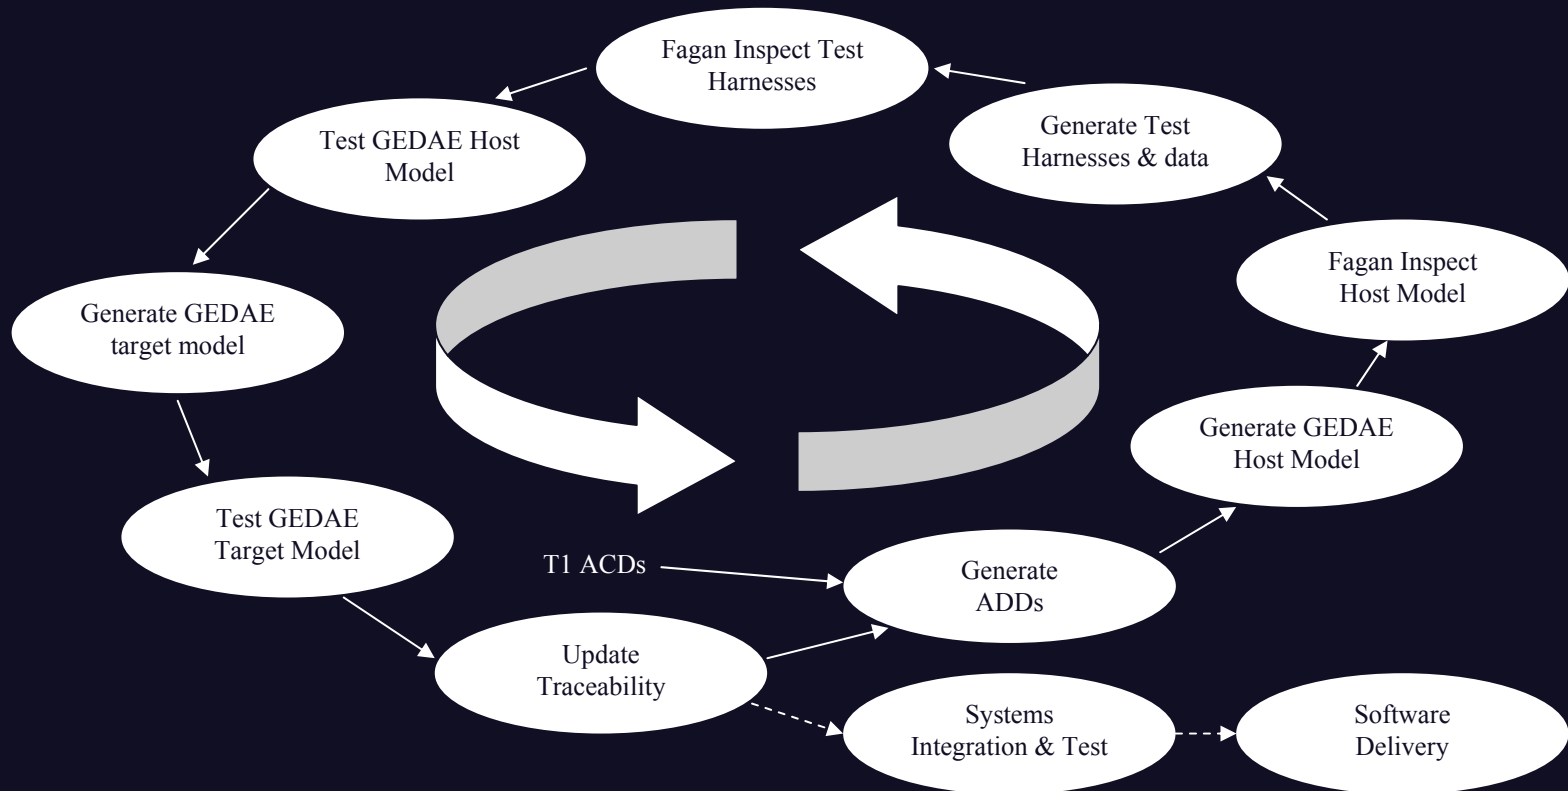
T1 ACDs

Generate ADDs

Generate GEDAE Host Model

Fagan Inspect Host Model

Generate Test Harnesses & data

Fagan Inspect Test Harnesses

Test GEDAE Host Model

Generate GEDAE target model

Test GEDAE Target Model

Update Traceability

Systems Integration & Test

Software Delivery